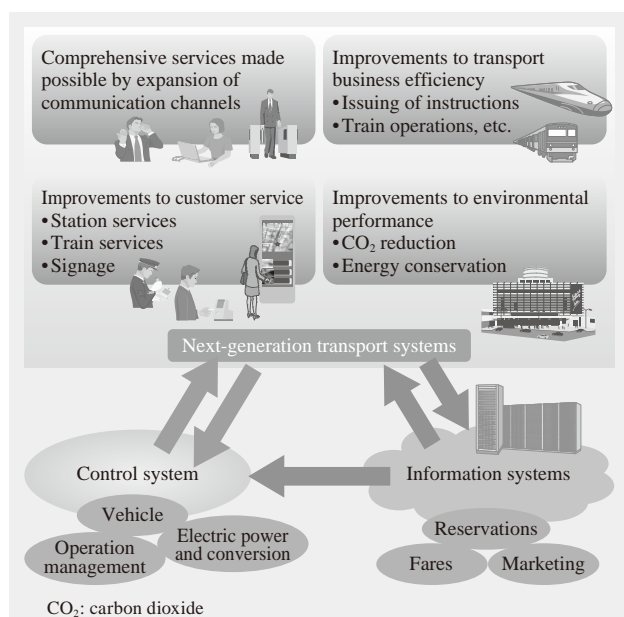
Comprehensive services made possible by expansion of communication channels

Improvements to transport business efficiency
•Issuing of instructions
•Train operations, etc.

Improvements to customer service
•Station services
•Train services
•Signage

Improvements to environmental performance
•$CO_2$ reduction
•Energy conservation

Next-generation transport systems

Control system

Vehicle

Operation management

Electric power and conversion

Information systems

Reservations

Fares

Marketing

$CO_2$: carbon dioxide